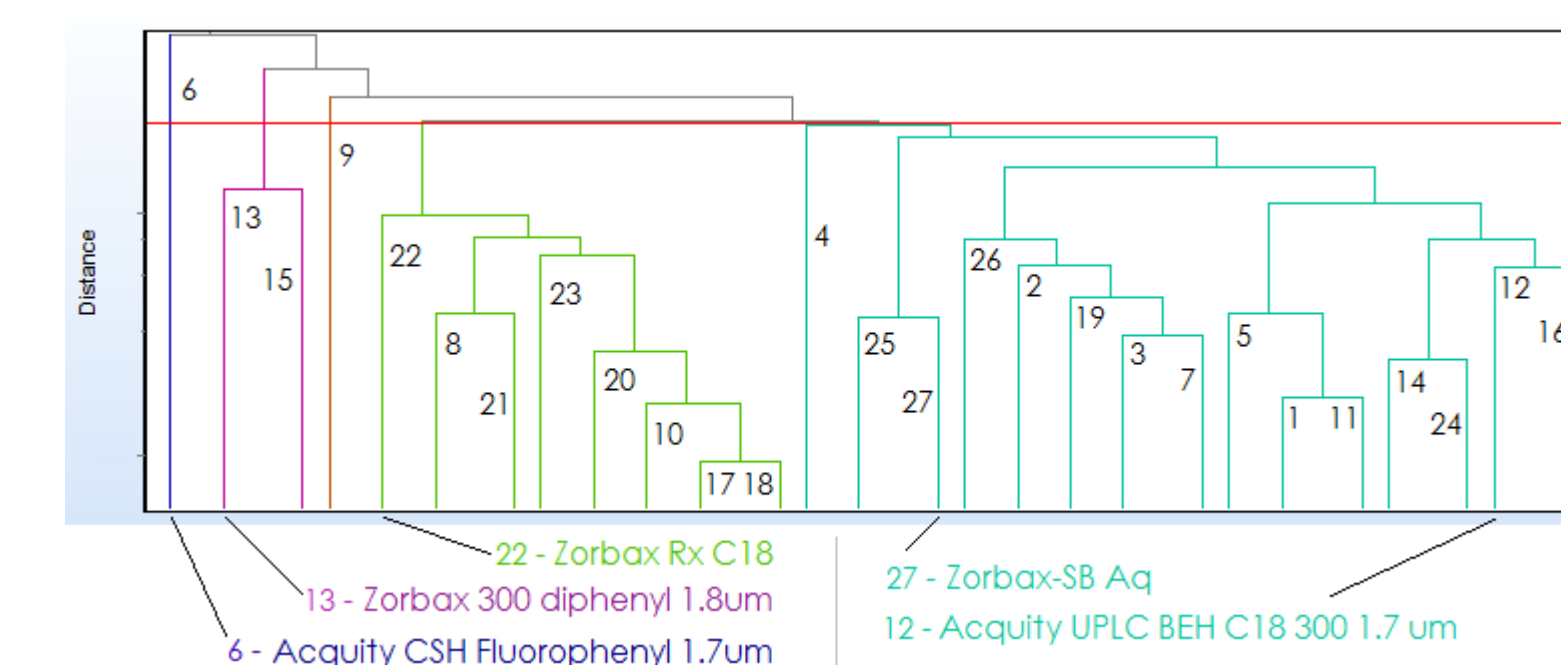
Distance

6
13
15
9
22
8
21
23
20
10
17 18
4
25
27
26
2
19
3
7
5
1 11
14
24
12
16

22 - Zorbax Rx C18
13 - Zorbax 300 diphenyl 1.8um
6 - Acquity CSH Fluorophenyl 1.7um
27 - Zorbax-SB Aq
12 - Acquity UPLC BEH C18 300 1.7 um